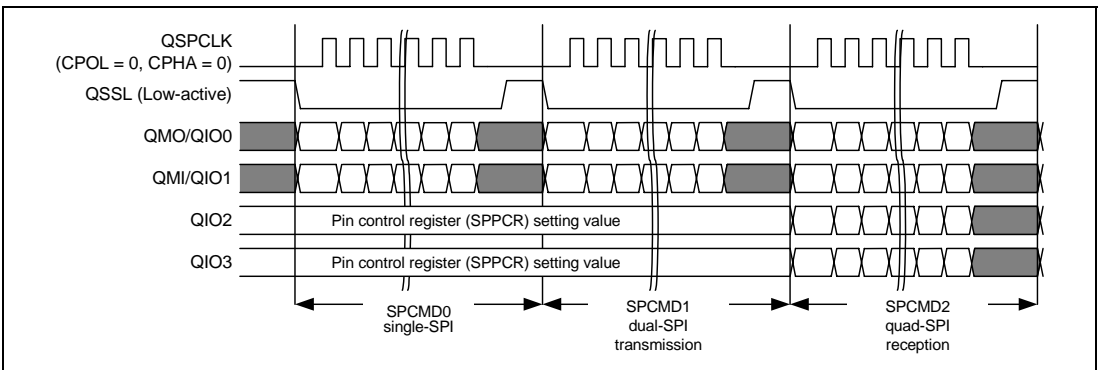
QSPCLK
(CPOL = 0, CPHA = 0)

QSSL (Low-active)

QMO/QIO0

QMI/QIO1

QIO2

Pin control register (SPPCR) setting value

QIO3

Pin control register (SPPCR) setting value

SPCMD0
single-SPI

SPCMD1
dual-SPI
transmission

SPCMD2
quad-SPI
reception